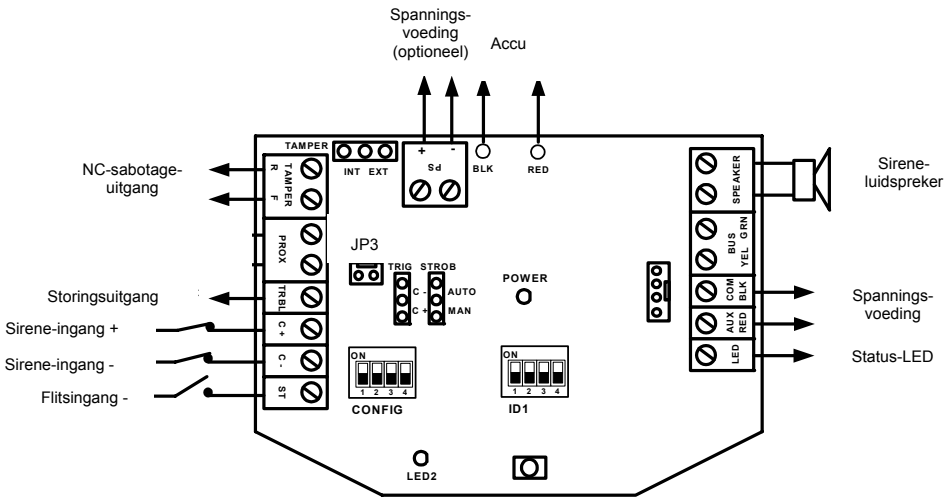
Spanningsvoeding (optioneel)

Accu

TAMPER

INT EXT

+ -

Sd

BLK

RED

NC-sabotageuitgang

TAMPER R F

PROX

JP3

TRIG

STROB

C -

C +

AUTO

MAN

POWER

Storingsuitgang

TRBL

Sirene-ingang +

C +

Sirene-ingang -

C -

Flitsingang -

ST

ON

1 2 3 4

CONFIG

ON

1 2 3 4

ID1

LED2

SPEAKER

Sireneluidspreker

BUS YEL GRN

COM BLK

AUX RED

LED

Spanningsvoeding

Status-LED